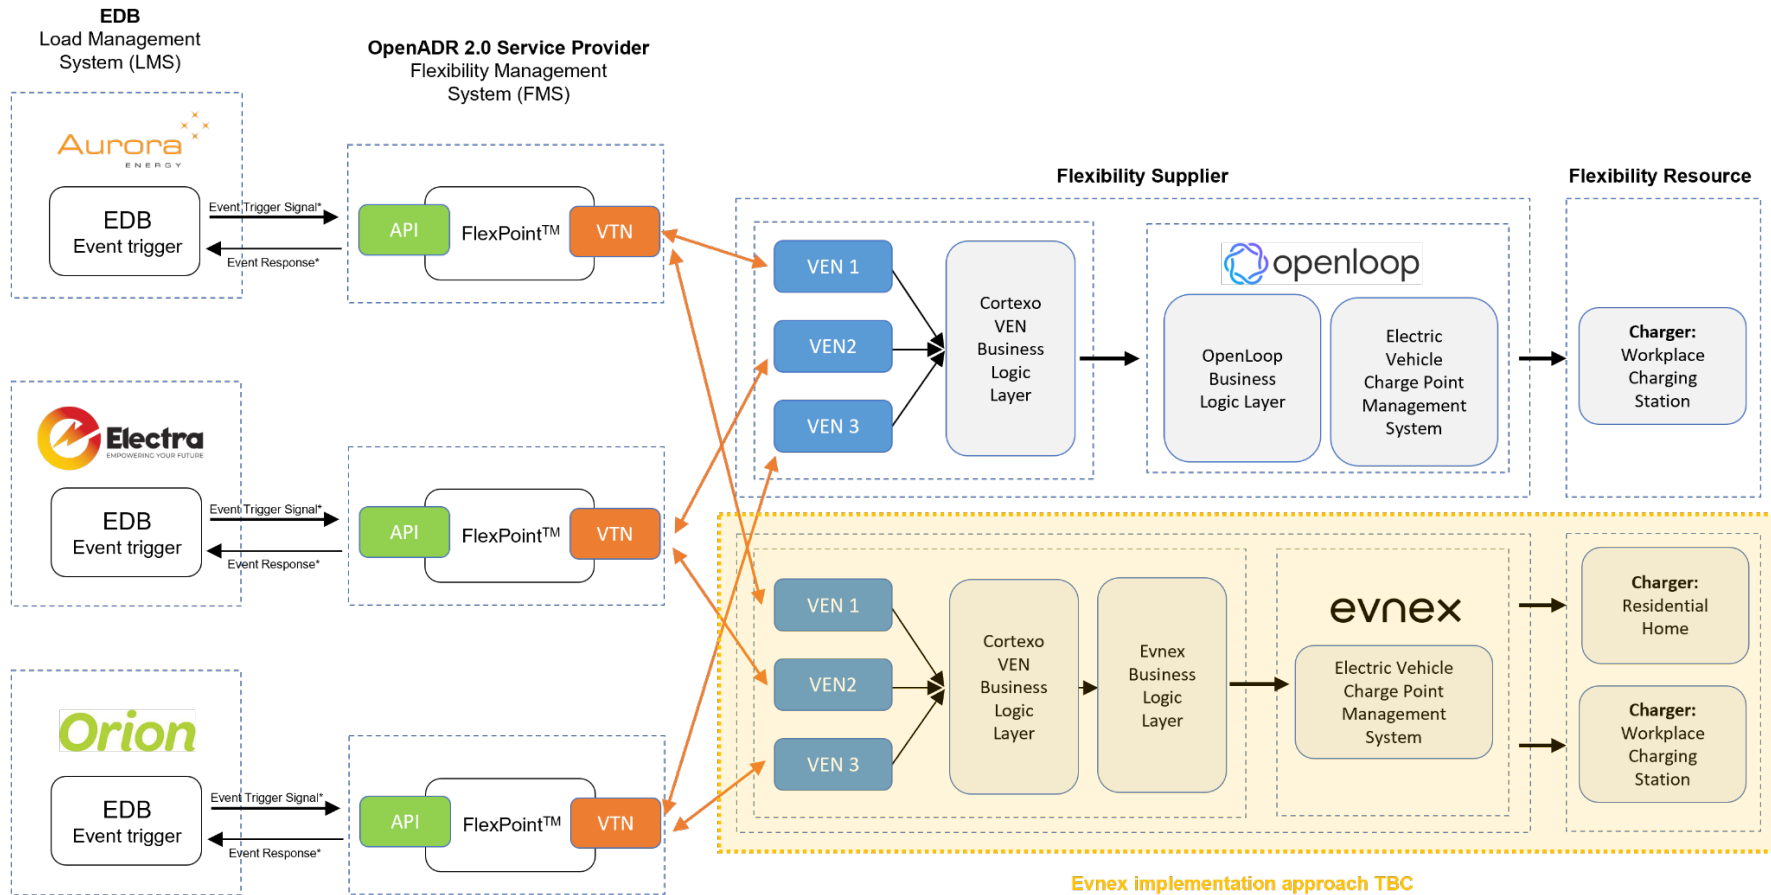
EDB
Load Management System (LMS)

OpenADR 2.0 Service Provider
Flexibility Management System (FMS)

Aurora ENERGY

EDB
Event trigger

Event Trigger Signal*
Event Response*

API
FlexPoint™
VTN

Flexibility Supplier

Flexibility Resource

VEN 1
VEN2
VEN 3

Cortexo VEN Business Logic Layer

openloop

OpenLoop Business Logic Layer

Electric Vehicle Charge Point Management System

Charger: Workplace Charging Station

Electra
EMPOWERING YOUR FUTURE

EDB
Event trigger

Event Trigger Signal*
Event Response*

API
FlexPoint™
VTN

VEN 1
VEN2
VEN 3

Cortexo VEN Business Logic Layer

Evnex Business Logic Layer

evnex

Electric Vehicle Charge Point Management System

Charger: Residential Home

Charger: Workplace Charging Station

Orion

EDB
Event trigger

Event Trigger Signal*
Event Response*

API
FlexPoint™
VTN

Evnex implementation approach TBC